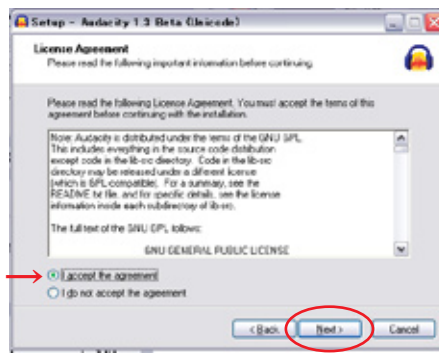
Setup - Audacity 1.3 Beta (Unicode)

License Agreement
Please read the following important information before continuing.

Please read the following License Agreement. You must accept the terms of this agreement before continuing with the installation.

Note: Audacity is distributed under the terms of the GNU GPL. This includes everything in the source code distribution except code in the lib-src directory. Code in the lib-src directory may be released under a different license (which is GPL-compatible). For a summary, see the README.txt file, and for specific details, see the license information inside each subdirectory of lib-src.

The full text of the GNU GPL follows:

GNU GENERAL PUBLIC LICENSE

I accept the agreement
I do not accept the agreement

< Back Next > Cancel